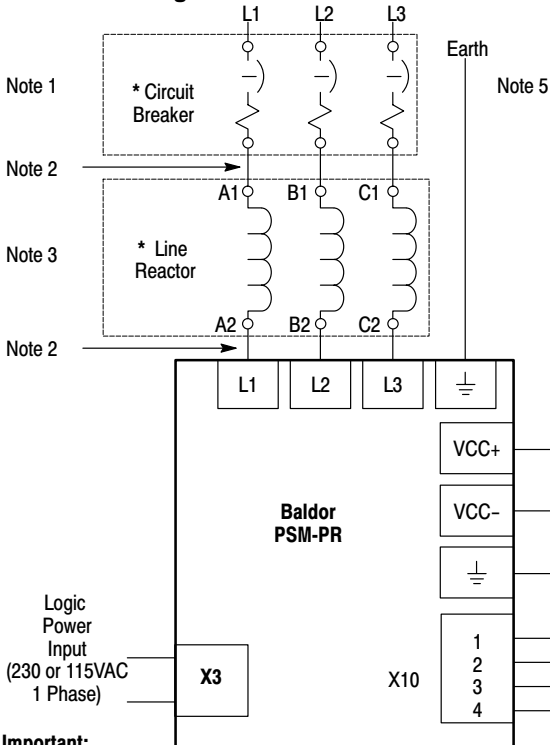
L1
L2
L3
Earth
Note 1
* Circuit Breaker
Note 5
Note 2
A1
B1
C1
Note 3
* Line Reactor
A2
B2
C2
Note 2
L1
L2
L3
VCC+
VCC-
Baldor
PSM-PR
Logic Power Input (230 or 115VAC 1 Phase)
X3
X10
1
2
3
4
Important: